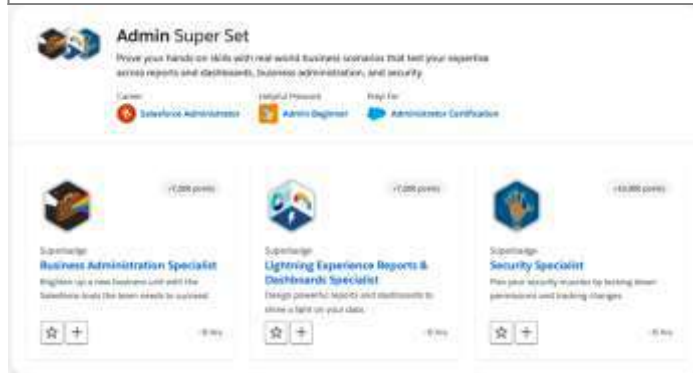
Admin Super Set

Prove your hands-on skills with real-world business scenarios that test your expertise across reports and dashboards, business administration, and security.

Career
Salesforce Administrator

Helpful Resource
Admin Beginner

Prep For
Administrator Certification

+7,000 points
Superbadge
Business Administration Specialist
Brighten up a new business unit with the Salesforce tools the team needs to succeed.
~8 hrs

+7,000 points
Superbadge
Lightning Experience Reports & Dashboards Specialist
Design powerful reports and dashboards to shine a light on your data.
~8 hrs

+10,000 points
Superbadge
Security Specialist
Flex your security muscles by locking down permissions and tracking changes.
~8 hrs